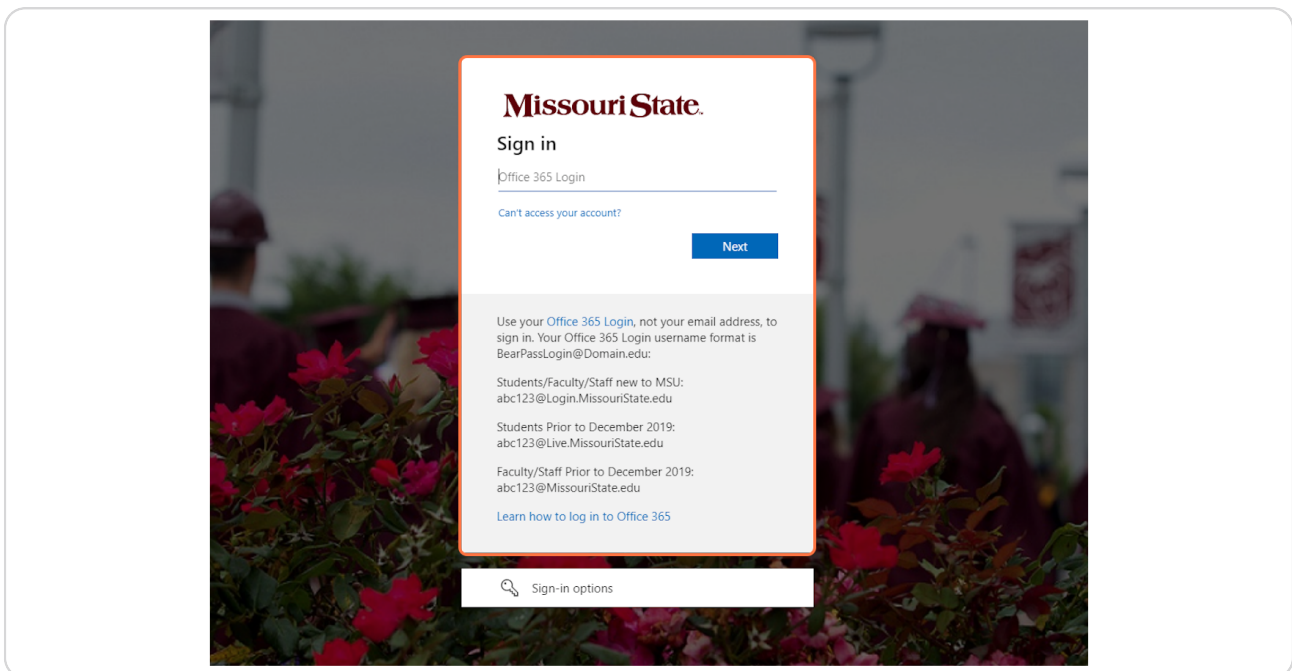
Missouri State.

Sign in

Office 365 Login

Can't access your account?

Next

Use your Office 365 Login, not your email address, to sign in. Your Office 365 Login username format is BearPassLogin@Domain.edu:

Students/Faculty/Staff new to MSU: abc123@Login.MissouriState.edu

Students Prior to December 2019: abc123@Live.MissouriState.edu

Faculty/Staff Prior to December 2019: abc123@MissouriState.edu

Learn how to log in to Office 365

Sign-in options